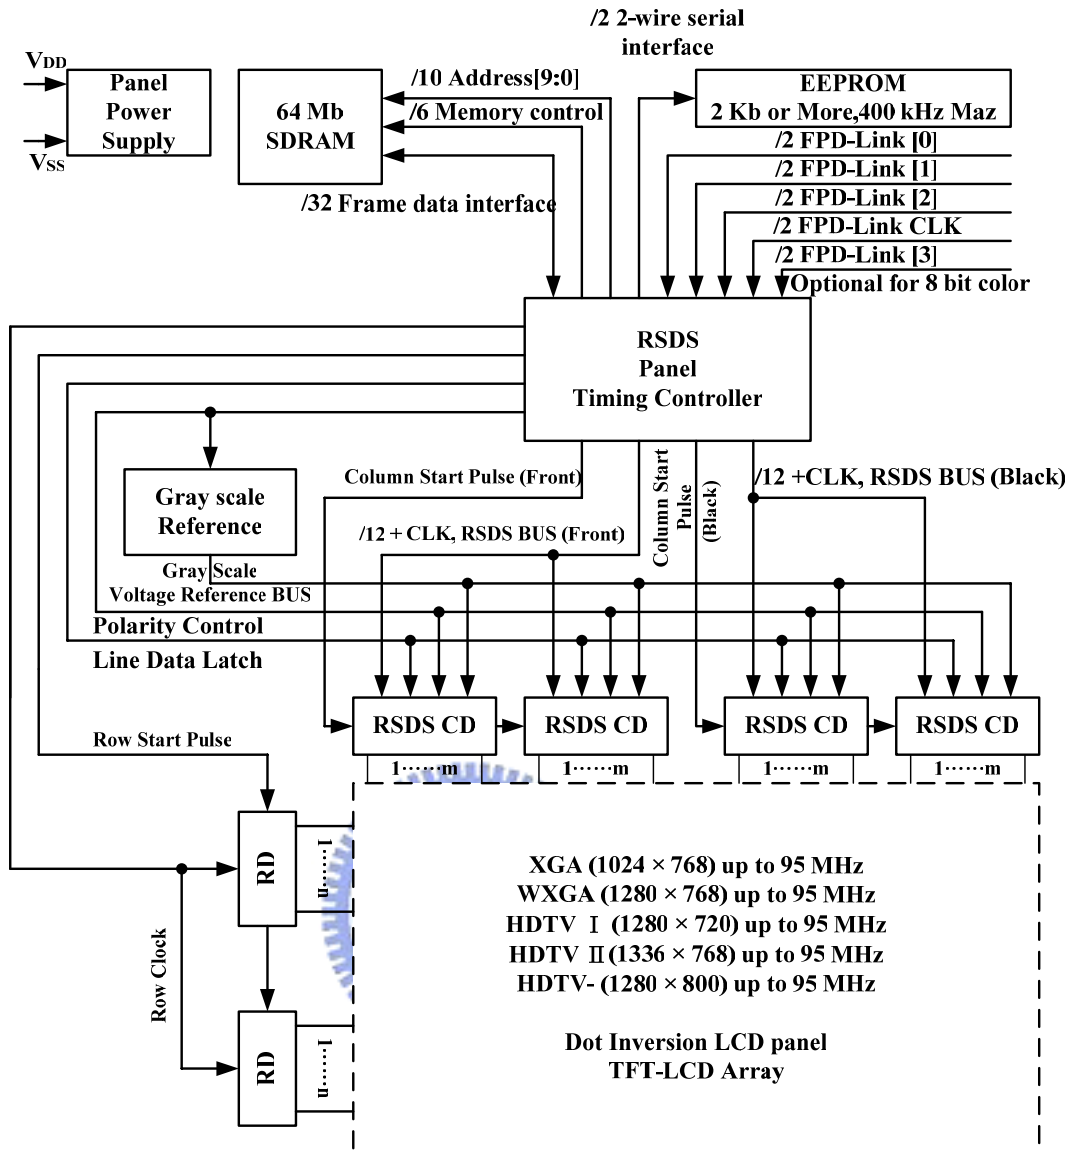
$V_{DD}$
$V_{SS}$
Panel Power Supply
64 Mb SDRAM
/10 Address[9:0]
/6 Memory control
/32 Frame data interface
/2 2-wire serial interface
EEPROM
2 Kb or More,400 kHz Maz
/2 FPD-Link [0]
/2 FPD-Link [1]
/2 FPD-Link [2]
/2 FPD-Link CLK
/2 FPD-Link [3]
Optional for 8 bit color
RSDS
Panel
Timing Controller
Gray scale Reference
Column Start Pulse (Front)
/12 + CLK, RSDS BUS (Front)
Column Start Pulse (Black)
/12 +CLK, RSDS BUS (Black)
Gray Scale
Voltage Reference BUS
Polarity Control
Line Data Latch
RSDS CD
RSDS CD
RSDS CD
RSDS CD
Row Start Pulse
1……m
1……m
1……m
1……m
RD
1……n
Row Clock
RD
1……n
XGA (1024 × 768) up to 95 MHz
WXGA (1280 × 768) up to 95 MHz
HDTV Ⅰ (1280 × 720) up to 95 MHz
HDTV Ⅱ(1336 × 768) up to 95 MHz
HDTV- (1280 × 800) up to 95 MHz

Dot Inversion LCD panel
TFT-LCD Array